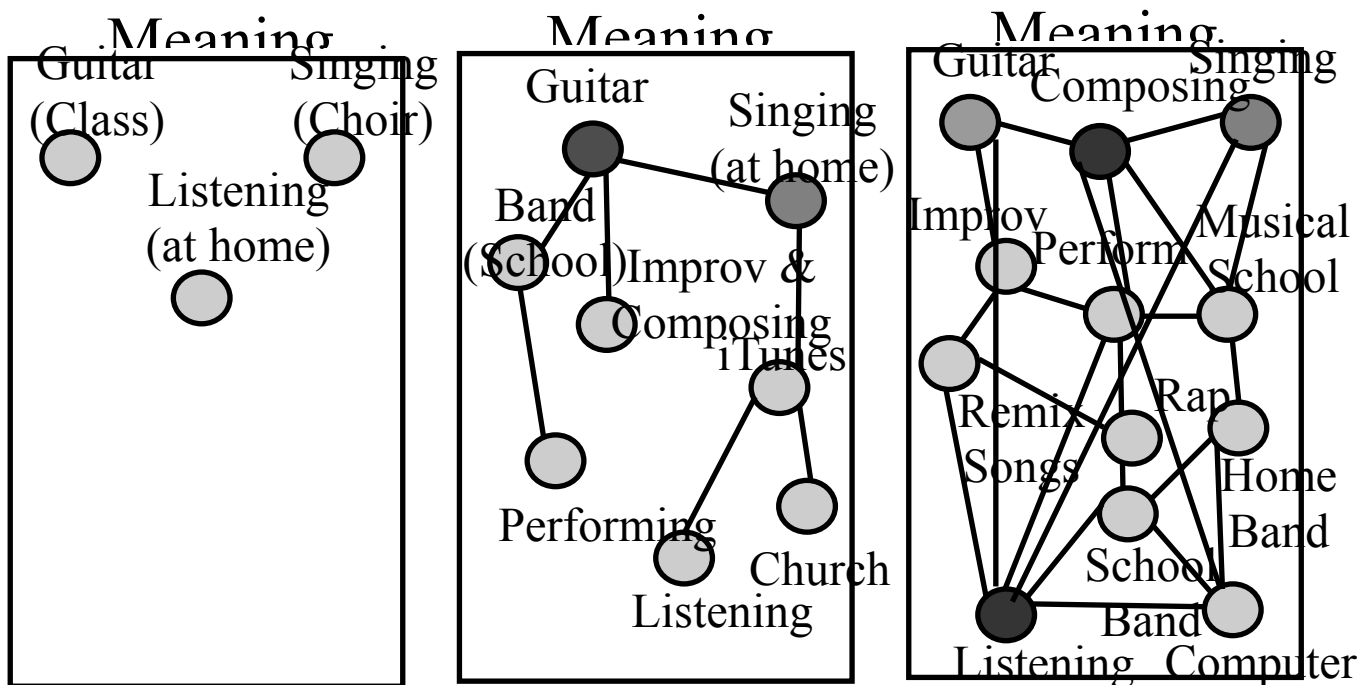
Meaning

Guitar (Class)

Singing (Choir)

Listening (at home)

Meaning

Guitar

Singing (at home)

Band (School)

Improv & Composing

iTunes

Performing

Church

Listening

Meaning

Guitar

Composing

Singing

Improv

Perform

Musical School

Remix Songs

Rap

Home Band

School Band

Listening

Computer